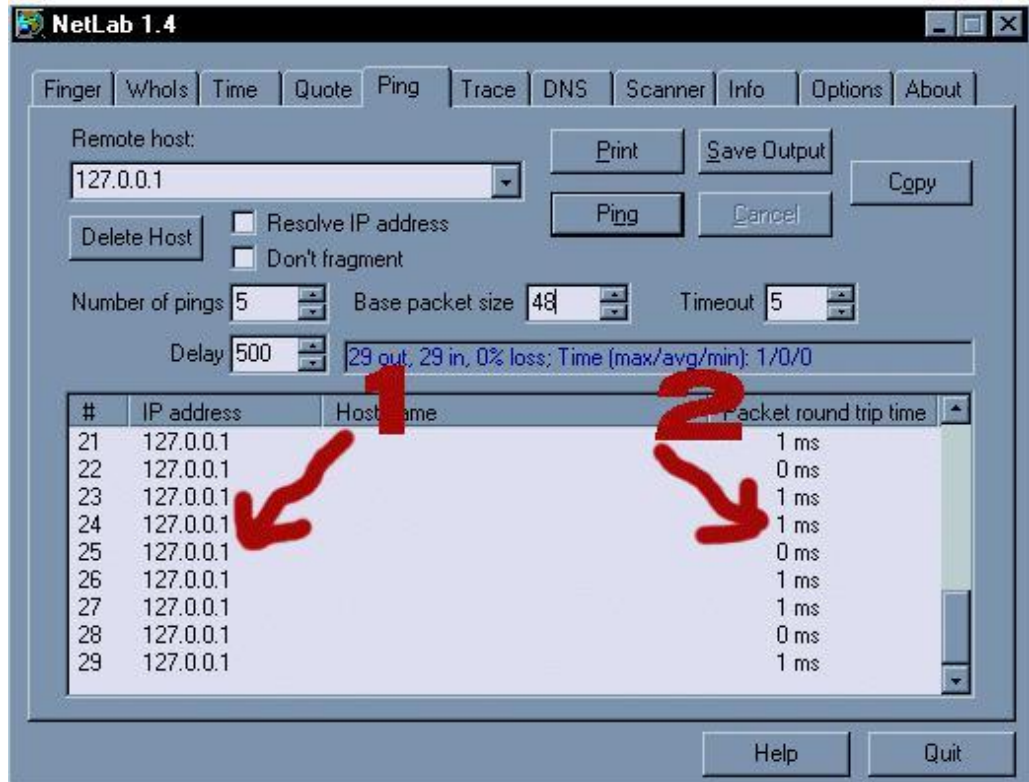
NetLab 1.4

Finger | WhoIs | Time | Quote | Ping | Trace | DNS | Scanner | Info | Options | About

Remote host:
127.0.0.1

Print
Save Output
Copy
Ping
Cancel

Delete Host
Resolve IP address
Don't fragment

Number of pings 5
Base packet size 48
Timeout 5

Delay 500
29 out, 29 in, 0% loss; Time (max/avg/min): 1/0/0

1
2

| # | IP address | Host name | Packet round trip time |
|---|---|---|---|
| 21 | 127.0.0.1 | | 1 ms |
| 22 | 127.0.0.1 | | 0 ms |
| 23 | 127.0.0.1 | | 1 ms |
| 24 | 127.0.0.1 | | 1 ms |
| 25 | 127.0.0.1 | | 0 ms |
| 26 | 127.0.0.1 | | 1 ms |
| 27 | 127.0.0.1 | | 1 ms |
| 28 | 127.0.0.1 | | 0 ms |
| 29 | 127.0.0.1 | | 1 ms |

Help
Quit